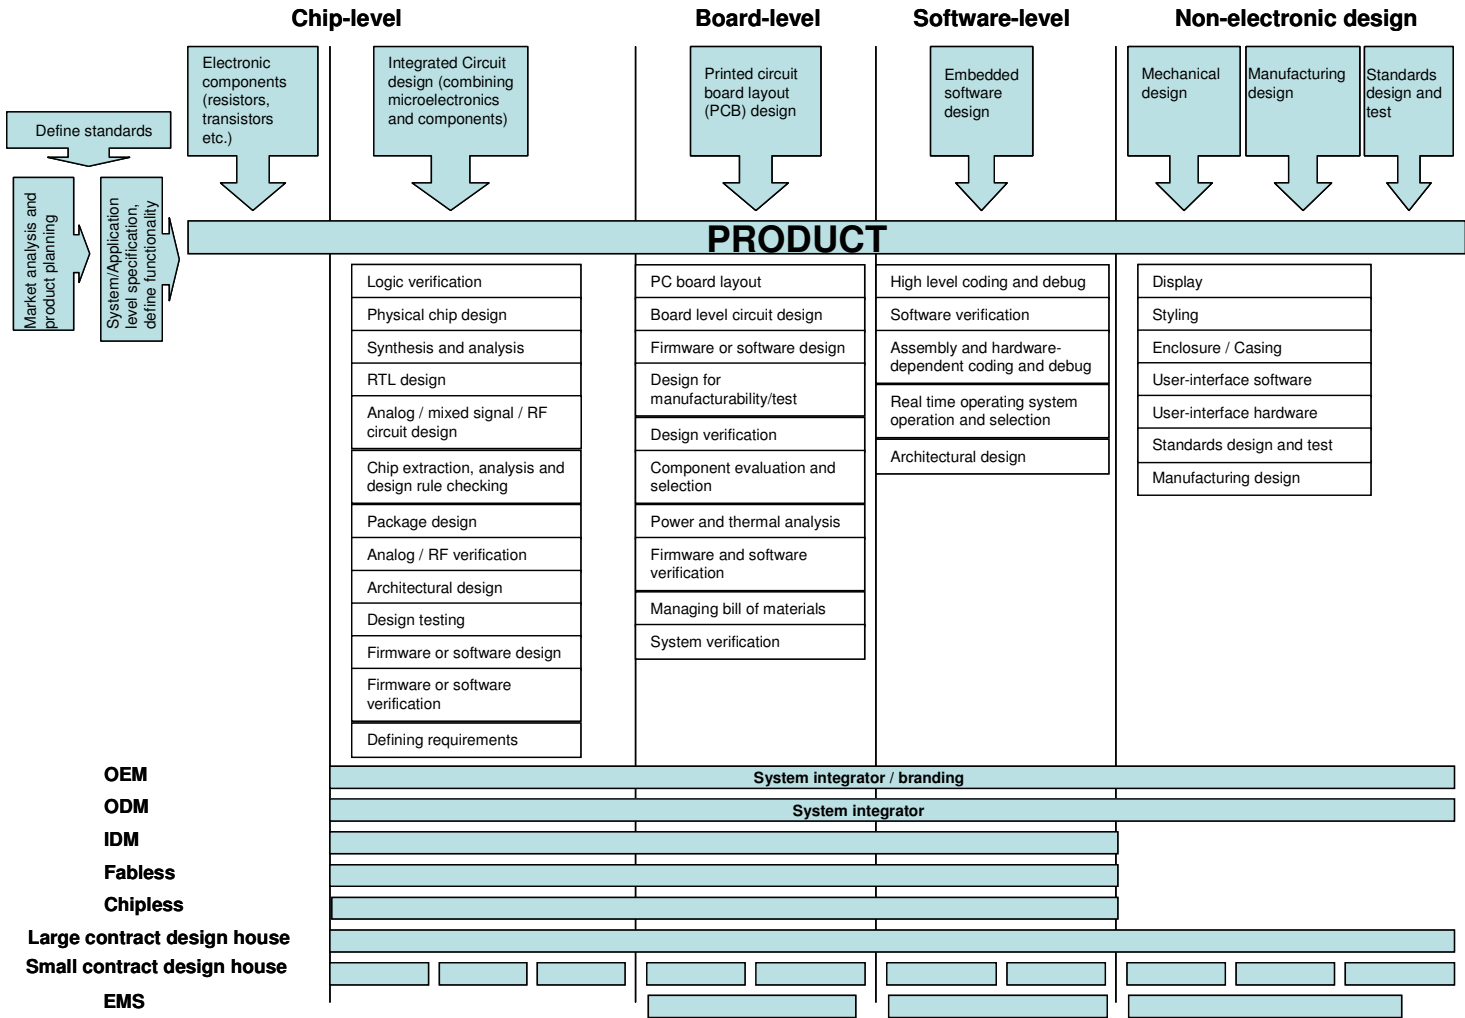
Chip-level
Board-level
Software-level
Non-electronic design

Define standards

Market analysis and product planning

System/Application level specification, define functionality

Electronic components (resistors, transistors etc.)

Integrated Circuit design (combining microelectronics and components)

Printed circuit board layout (PCB) design

Embedded software design

Mechanical design

Manufacturing design

Standards design and test

PRODUCT

Logic verification
Physical chip design
Synthesis and analysis
RTL design
Analog / mixed signal / RF circuit design
Chip extraction, analysis and design rule checking
Package design
Analog / RF verification
Architectural design
Design testing
Firmware or software design
Firmware or software verification
Defining requirements

PC board layout
Board level circuit design
Firmware or software design
Design for manufacturability/test
Design verification
Component evaluation and selection
Power and thermal analysis
Firmware and software verification
Managing bill of materials
System verification

High level coding and debug
Software verification
Assembly and hardware-dependent coding and debug
Real time operating system operation and selection
Architectural design

Display
Styling
Enclosure / Casing
User-interface software
User-interface hardware
Standards design and test
Manufacturing design

OEM
System integrator / branding
ODM
System integrator
IDM
Fabless
Chipless
Large contract design house
Small contract design house
EMS